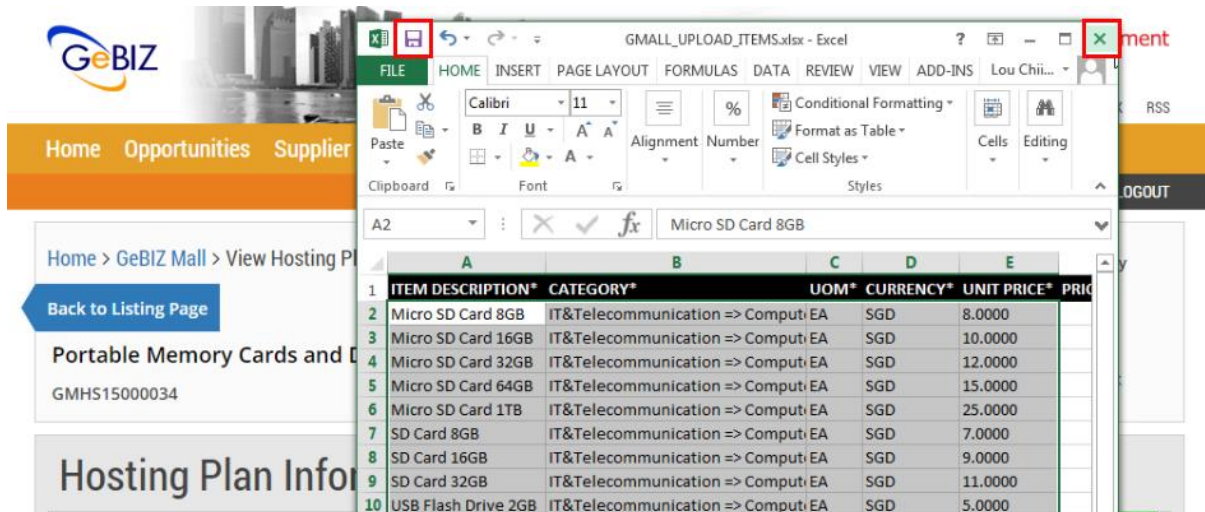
GeBIZ

ment

RSS

Home Opportunities Supplier

LOGOUT

Home > GeBIZ Mall > View Hosting Pl

Back to Listing Page

Portable Memory Cards and D

GMHS15000034

Hosting Plan Infor

GMALL_UPLOAD_ITEMS.xlsx - Excel

?

FILE HOME INSERT PAGE LAYOUT FORMULAS DATA REVIEW VIEW ADD-INS Lou Chii...

Calibri 11

B I U A A

Paste

Alignment Number

Conditional Formatting

Format as Table

Cell Styles

Cells

Editing

Clipboard Font Styles

A2 Micro SD Card 8GB

| | A | B | C | D | E | |
|---|---|---|---|---|---|---|
| 1 | ITEM DESCRIPTION* | CATEGORY* | UOM* | CURRENCY* | UNIT PRICE* | PRIC |
| 2 | Micro SD Card 8GB | IT&Telecommunication => Comput | EA | SGD | 8.0000 | |
| 3 | Micro SD Card 16GB | IT&Telecommunication => Comput | EA | SGD | 10.0000 | |
| 4 | Micro SD Card 32GB | IT&Telecommunication => Comput | EA | SGD | 12.0000 | |
| 5 | Micro SD Card 64GB | IT&Telecommunication => Comput | EA | SGD | 15.0000 | |
| 6 | Micro SD Card 1TB | IT&Telecommunication => Comput | EA | SGD | 25.0000 | |
| 7 | SD Card 8GB | IT&Telecommunication => Comput | EA | SGD | 7.0000 | |
| 8 | SD Card 16GB | IT&Telecommunication => Comput | EA | SGD | 9.0000 | |
| 9 | SD Card 32GB | IT&Telecommunication => Comput | EA | SGD | 11.0000 | |
| 10 | USB Flash Drive 2GB | IT&Telecommunication => Comput | EA | SGD | 5.0000 | |